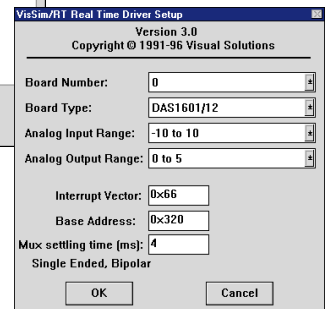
VisSim/RT Real Time Driver Setup

Version 3.0
Copyright © 1991-96 Visual Solutions

Board Number: 0

Board Type: DAS1601/12

Analog Input Range: -10 to 10

Analog Output Range: 0 to 5

Interrupt Vector: 0x66

Base Address: 0x320

Mux settling time (ms): 4

Single Ended, Bipolar

OK

Cancel